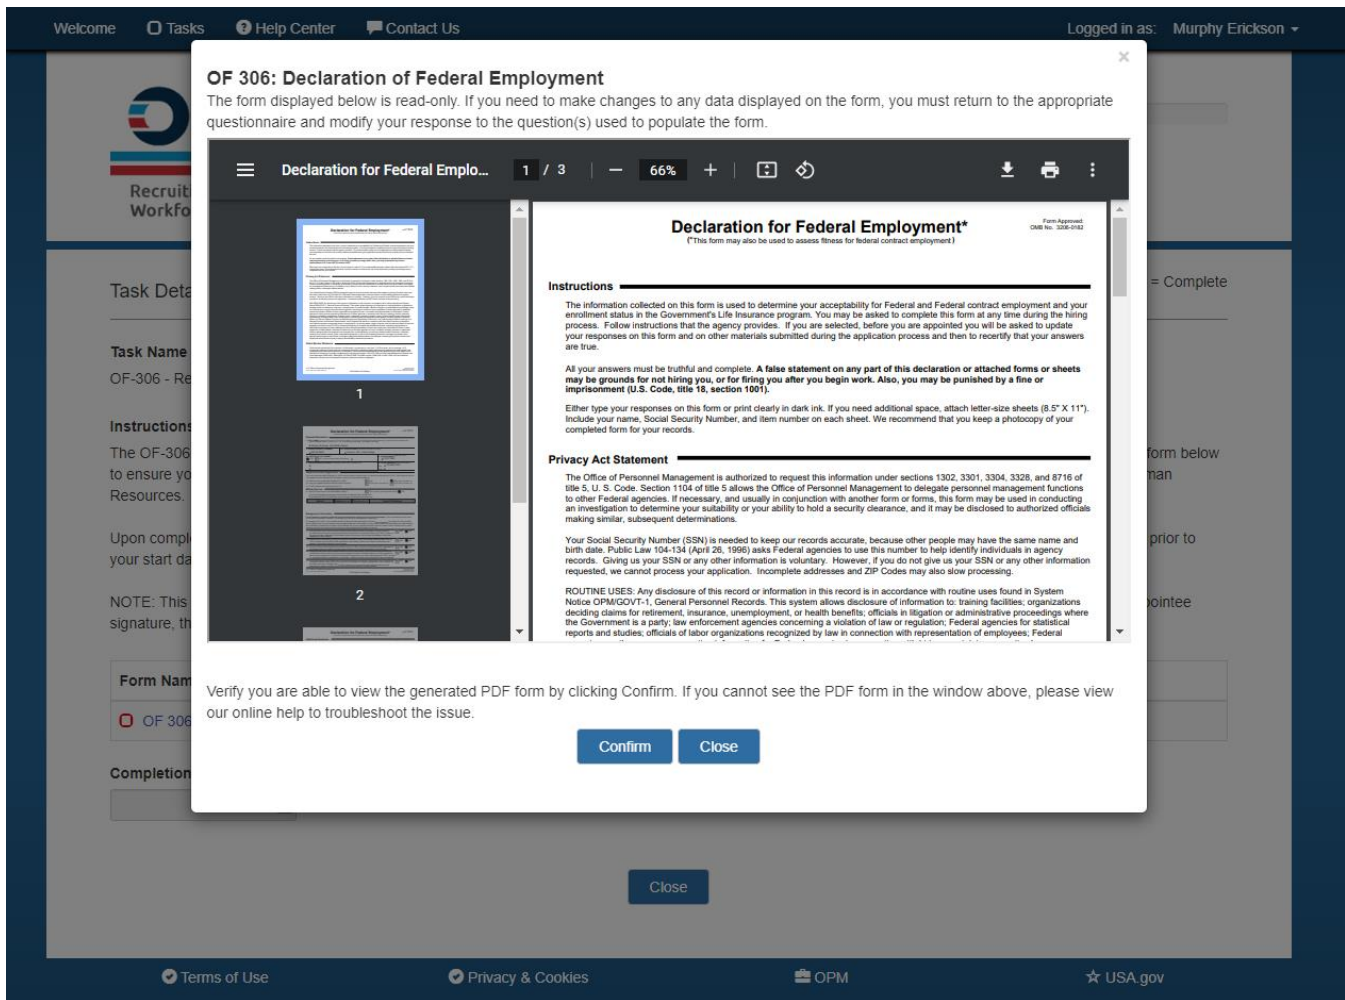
Welcome Tasks Help Center Contact Us Logged in as: Murphy Erickson

Recruit
Workfo

Task Deta

= Complete

Task Name
OF-306 - Re

Instructions
The OF-306
to ensure yo
Resources.

form below
man

Upon compl
your start da

prior to

NOTE: This
signature, th

pointee

Form Nam
OF 306

Completion

Close

×

OF 306: Declaration of Federal Employment

The form displayed below is read-only. If you need to make changes to any data displayed on the form, you must return to the appropriate questionnaire and modify your response to the question(s) used to populate the form.

Declaration for Federal Emplo... 1 / 3 — 66% +

1

2

Declaration for Federal Employment*
(*This form may also be used to assess fitness for federal contract employment)

Form Approved:
OMB No. 3206-0182

Instructions

The information collected on this form is used to determine your acceptability for Federal and Federal contract employment and your enrollment status in the Government's Life Insurance program. You may be asked to complete this form at any time during the hiring process. Follow instructions that the agency provides. If you are selected, before you are appointed you will be asked to update your responses on this form and on other materials submitted during the application process and then to recertify that your answers are true.

All your answers must be truthful and complete. **A false statement on any part of this declaration or attached forms or sheets may be grounds for not hiring you, or for firing you after you begin work. Also, you may be punished by a fine or imprisonment (U.S. Code, title 18, section 1001).**

Either type your responses on this form or print clearly in dark ink. If you need additional space, attach letter-size sheets (8.5" X 11"). Include your name, Social Security Number, and item number on each sheet. We recommend that you keep a photocopy of your completed form for your records.

Privacy Act Statement

The Office of Personnel Management is authorized to request this information under sections 1302, 3301, 3304, 3328, and 8716 of title 5, U. S. Code. Section 1104 of title 5 allows the Office of Personnel Management to delegate personnel management functions to other Federal agencies. If necessary, and usually in conjunction with another form or forms, this form may be used in conducting an investigation to determine your suitability or your ability to hold a security clearance, and it may be disclosed to authorized officials making similar, subsequent determinations.

Your Social Security Number (SSN) is needed to keep our records accurate, because other people may have the same name and birth date. Public Law 104-134 (April 26, 1996) asks Federal agencies to use this number to help identify individuals in agency records. Giving us your SSN or any other information is voluntary. However, if you do not give us your SSN or any other information requested, we cannot process your application. Incomplete addresses and ZIP Codes may also slow processing.

ROUTINE USES: Any disclosure of this record or information in this record is in accordance with routine uses found in System Notice OPM/GOVT-1, General Personnel Records. This system allows disclosure of information to: training facilities; organizations deciding claims for retirement, insurance, unemployment, or health benefits; officials in litigation or administrative proceedings where the Government is a party; law enforcement agencies concerning a violation of law or regulation; Federal agencies for statistical reports and studies; officials of labor organizations recognized by law in connection with representation of employees; Federal

Verify you are able to view the generated PDF form by clicking Confirm. If you cannot see the PDF form in the window above, please view our online help to troubleshoot the issue.

Confirm Close

Terms of Use Privacy & Cookies OPM USA.gov